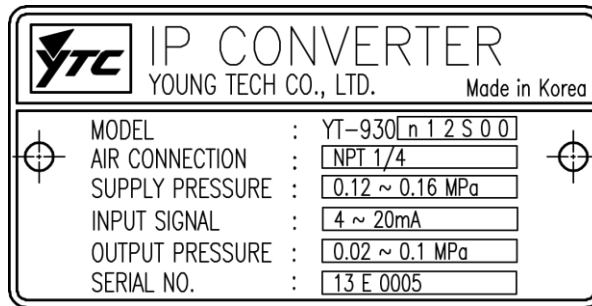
YTC IP CONVERTER
YOUNG TECH CO., LTD. Made in Korea

| | | |
|---|---|---|
| MODEL | : | YT-930 n 1 2 S 0 0 |
| AIR CONNECTION | : | NPT 1/4 |
| SUPPLY PRESSURE | : | 0.12 ~ 0.16 MPa |
| INPUT SIGNAL | : | 4 ~ 20mA |
| OUTPUT PRESSURE | : | 0.02 ~ 0.1 MPa |
| SERIAL NO. | : | 13 E 0005 |